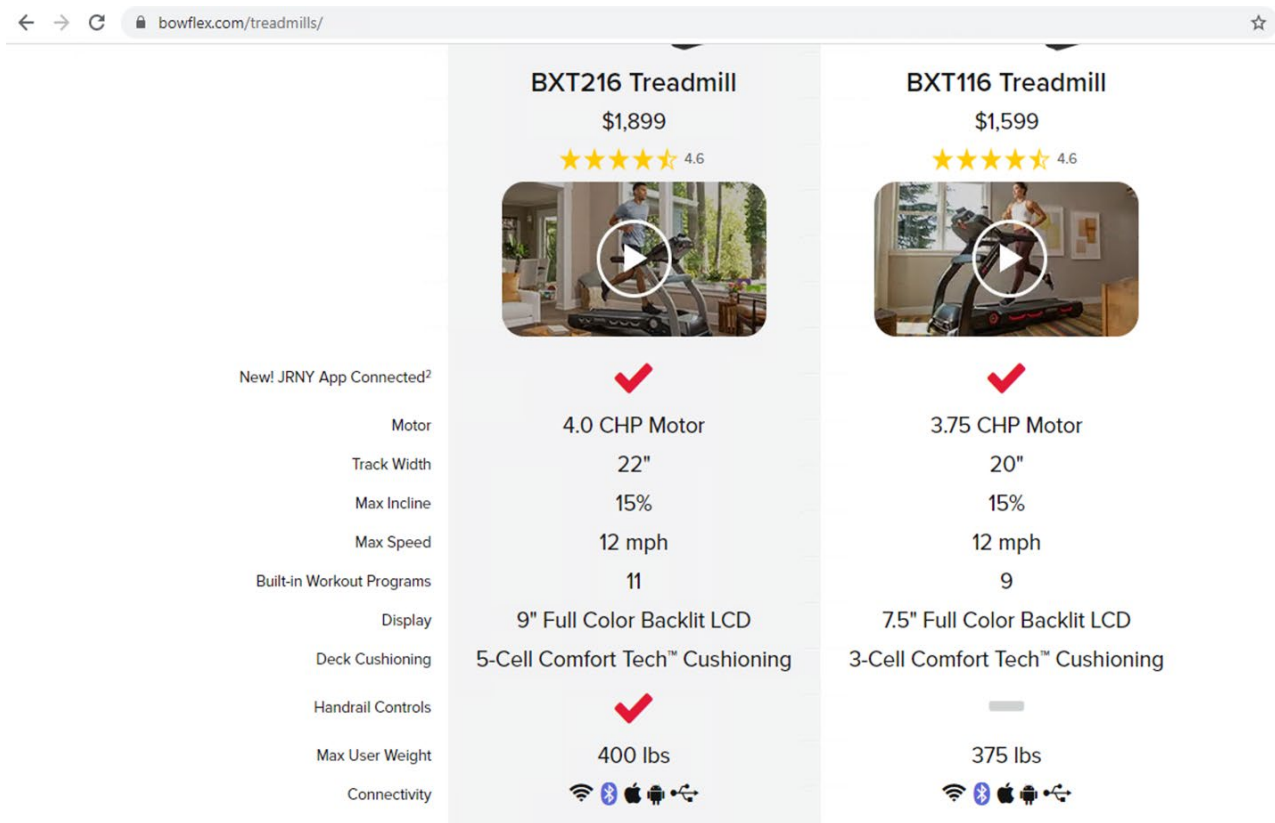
bowflex.com/treadmills/

|  | BXT216 Treadmill | BXT116 Treadmill |
|---|---|---|
|  | $1,899 | $1,599 |
|  | 4.6 | 4.6 |
| New! JRNY App Connected$^2$ | ✔ | ✔ |
| Motor | 4.0 CHP Motor | 3.75 CHP Motor |
| Track Width | 22" | 20" |
| Max Incline | 15% | 15% |
| Max Speed | 12 mph | 12 mph |
| Built-in Workout Programs | 11 | 9 |
| Display | 9" Full Color Backlit LCD | 7.5" Full Color Backlit LCD |
| Deck Cushioning | 5-Cell Comfort Tech™ Cushioning | 3-Cell Comfort Tech™ Cushioning |
| Handrail Controls | ✔ | |
| Max User Weight | 400 lbs | 375 lbs |
| Connectivity | | |